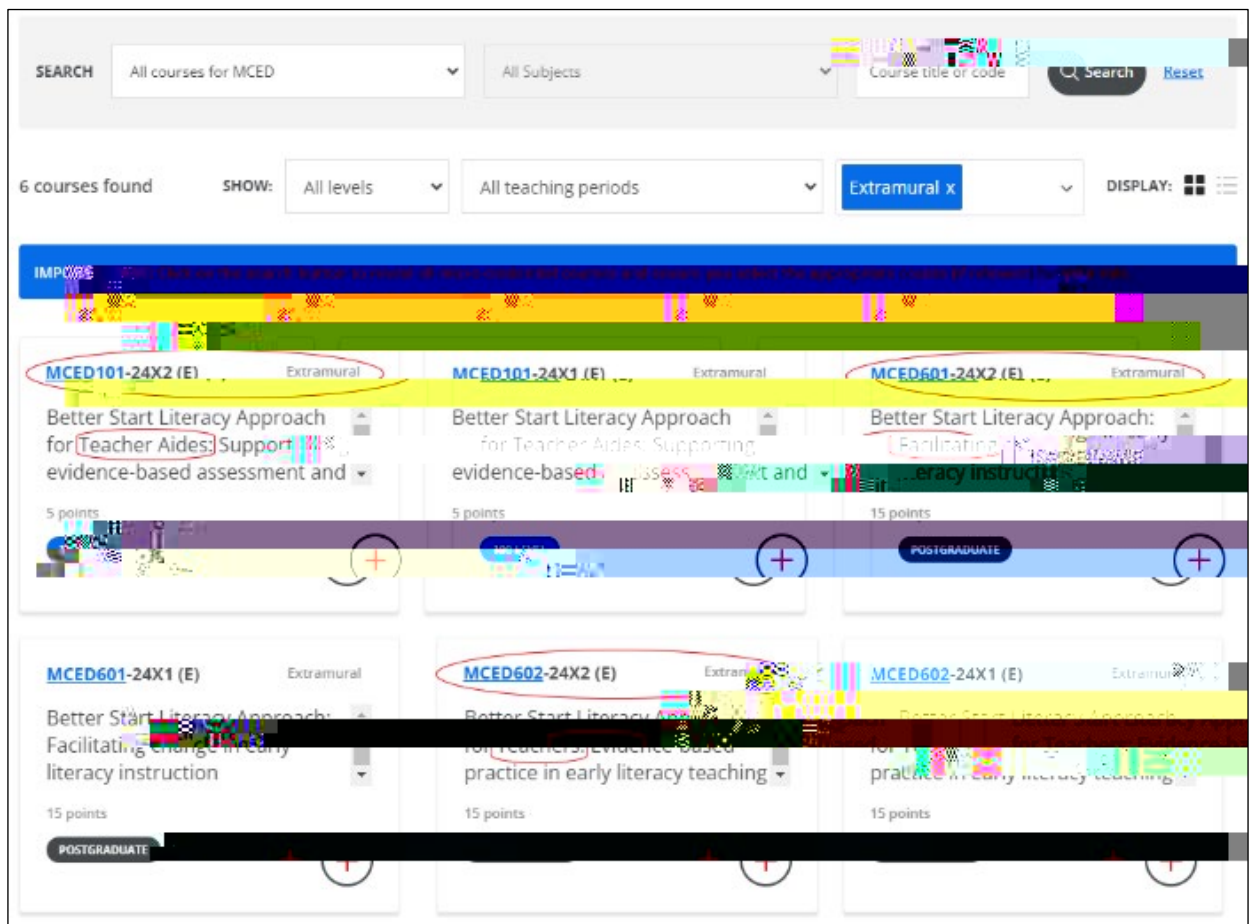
SEARCH All courses for MCED All Subjects Course title or code Search Reset

6 courses found SHOW: All levels All teaching periods Extramural x DISPLAY:

IMPOR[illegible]

MCED101-24X2 (E) Extramural
Better Start Literacy Approach for Teacher Aides: Support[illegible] evidence-based assessment and
5 points
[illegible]

MCED101-24X1 (E) Extramural
Better Start Literacy Approach for Teacher Aides: Supporting evidence-based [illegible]ssess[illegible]t and
5 points
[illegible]

MCED601-24X2 (E) Extramural
Better Start Literacy Approach: Facilitating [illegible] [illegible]eracy instructi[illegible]
15 points
POSTGRADUATE

MCED601-24X1 (E) Extramural
Better Start Literacy Approach: Facilitating change in early literacy instruction
15 points
POSTGRADUATE

MCED602-24X2 (E) Extram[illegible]
Better Start Literacy A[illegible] for Teachers: Evidence-based practice in early literacy teaching
15 points

MCED602-24X1 (E) Extramur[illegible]
Better Start Literacy Approach for T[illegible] practice in early literacy teaching
15 points